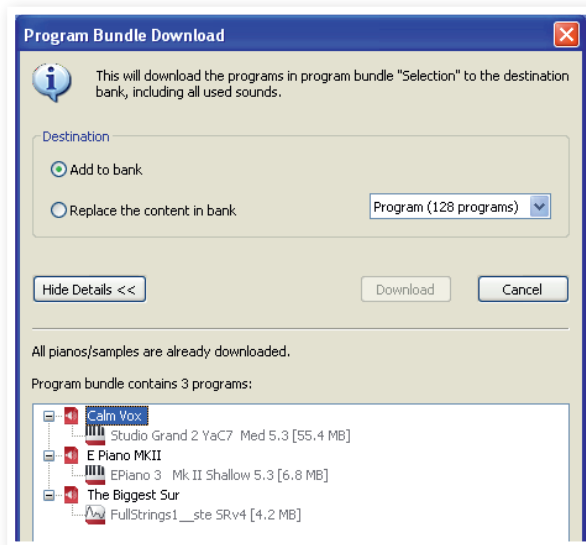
Program Bundle Download

This will download the programs in program bundle "Selection" to the destination bank, including all used sounds.

Destination

Add to bank

Replace the content in bank

Program (128 programs)

Hide Details <<

Download

Cancel

All pianos/samples are already downloaded.

Program bundle contains 3 programs:

Calm Vox

Studio Grand 2 YaC7 Med 5.3 [55.4 MB]

E Piano MKII

EPiano 3 Mk II Shallow 5.3 [6.8 MB]

The Biggest Sur

FullStrings1__ste SRv4 [4.2 MB]